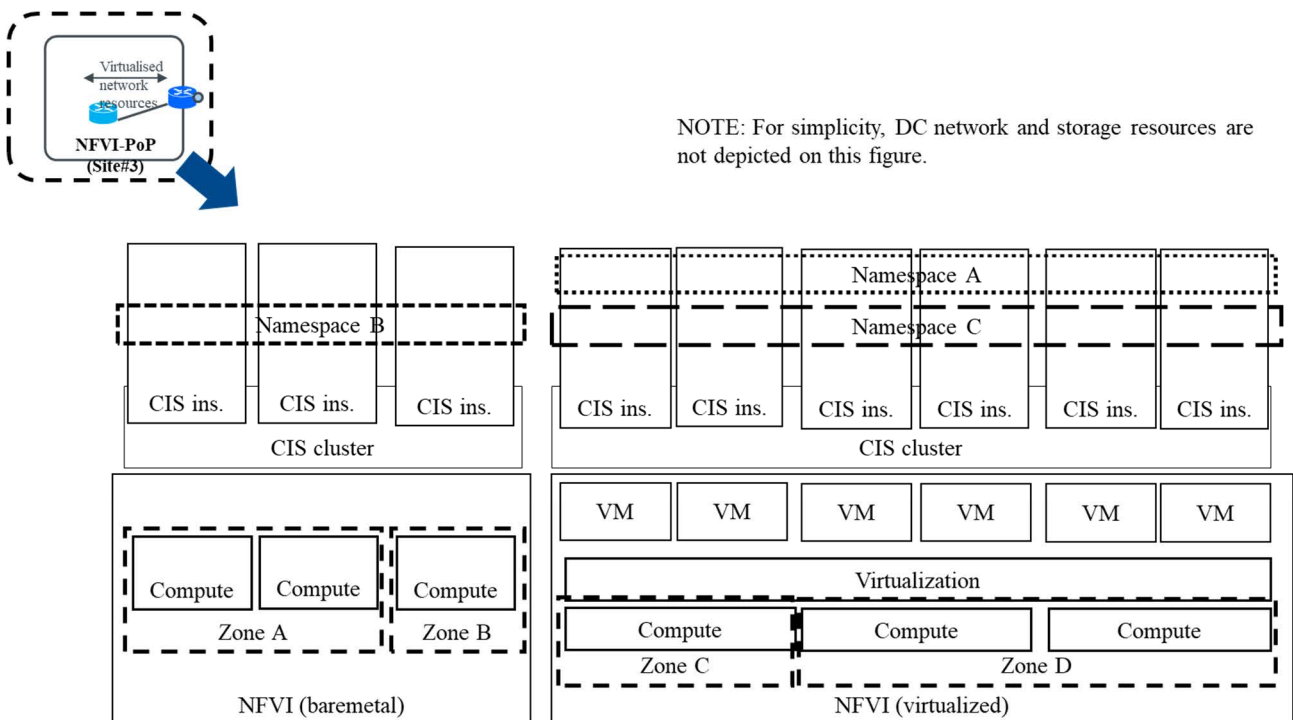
Virtualised network resources

NFVI-PoP (Site#3)

NOTE: For simplicity, DC network and storage resources are not depicted on this figure.

Namespace B

CIS ins.

CIS ins.

CIS ins.

CIS cluster

Compute

Compute

Zone A

Compute

Zone B

NFVI (baremetal)

Namespace A

Namespace C

CIS ins.

CIS ins.

CIS ins.

CIS ins.

CIS ins.

CIS ins.

CIS cluster

VM

VM

VM

VM

VM

VM

Virtualization

Compute

Zone C

Compute

Compute

Zone D

NFVI (virtualized)